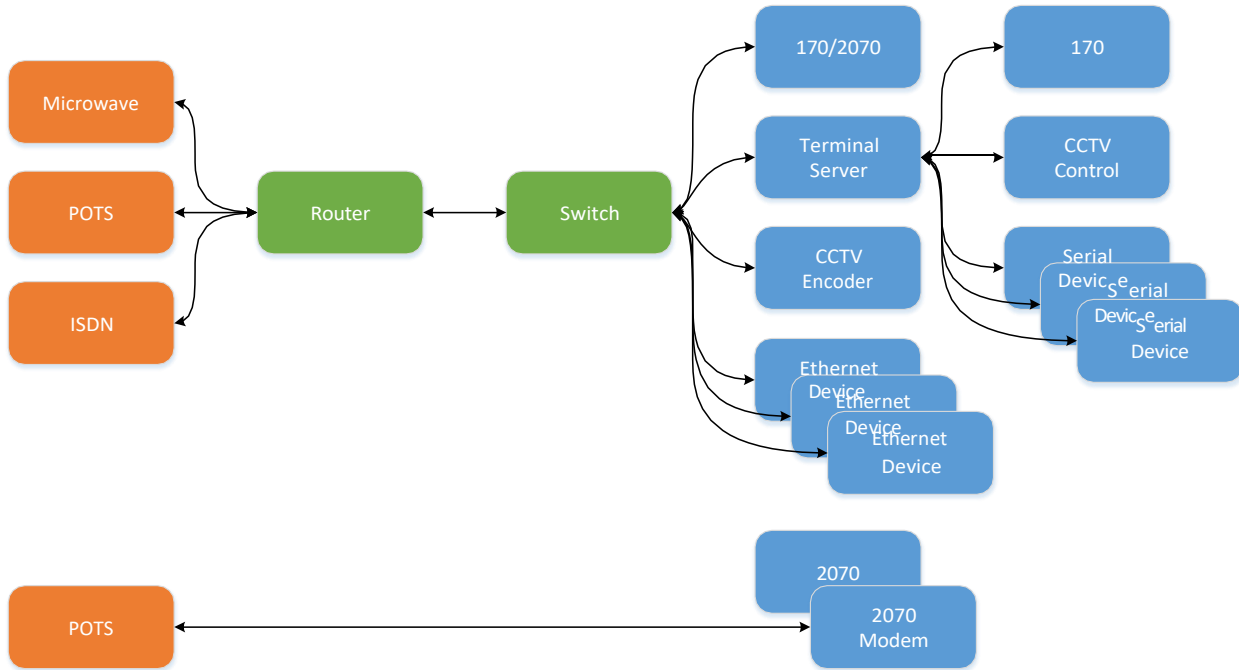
Microwave

POTS

ISDN

Router

Switch

170/2070

Terminal Server

CCTV Encoder

Ethernet Device

Ethernet Device

Ethernet Device

170

CCTV Control

Serial Device

Serial Device

Serial Device

POTS

2070

2070 Modem